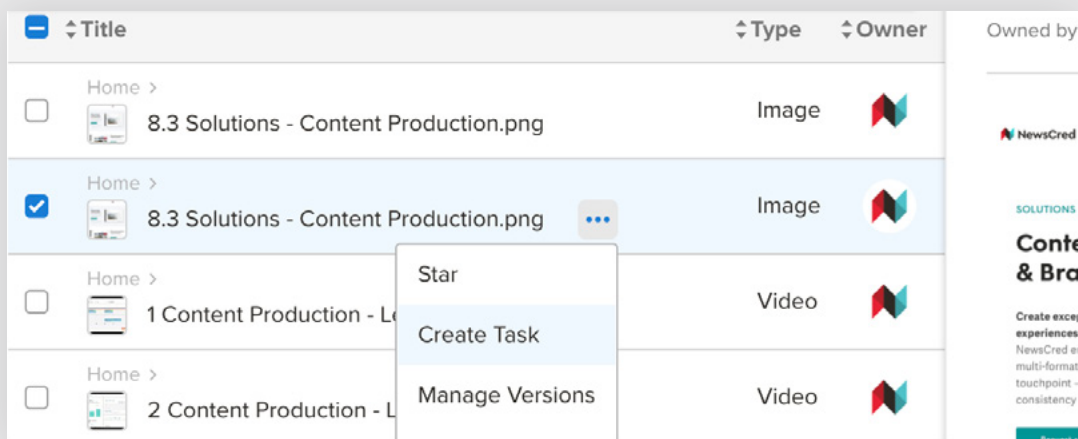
Title | Type | Owner

Owned by

Home >
8.3 Solutions - Content Production.png
Image

Home >
8.3 Solutions - Content Production.png
Image

Home >
1 Content Production - Le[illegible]
Video

Home >
2 Content Production - L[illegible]
Video

Star
Create Task
Manage Versions

NewsCred

SOLUTIONS

Conte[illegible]
& Bra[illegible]

Create excep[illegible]
experiences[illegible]
NewsCred e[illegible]
multi-format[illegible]
touchpoint -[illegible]
consistency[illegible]